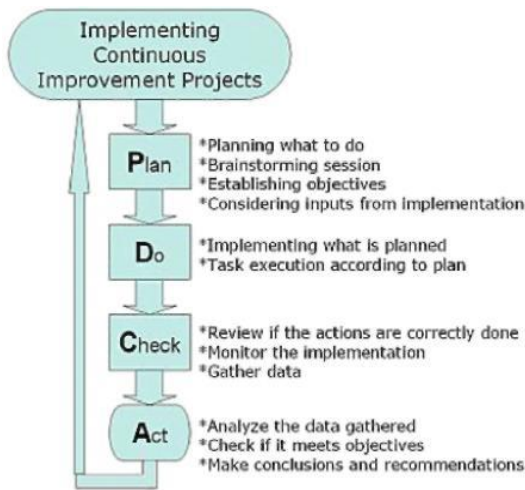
Implementing Continuous Improvement Projects

Plan
*Planning what to do
*Brainstorming session
*Establishing objectives
*Considering inputs from implementation

Do
*Implementing what is planned
*Task execution according to plan

Check
*Review if the actions are correctly done
*Monitor the implementation
*Gather data

Act
*Analyze the data gathered
*Check if it meets objectives
*Make conclusions and recommendations